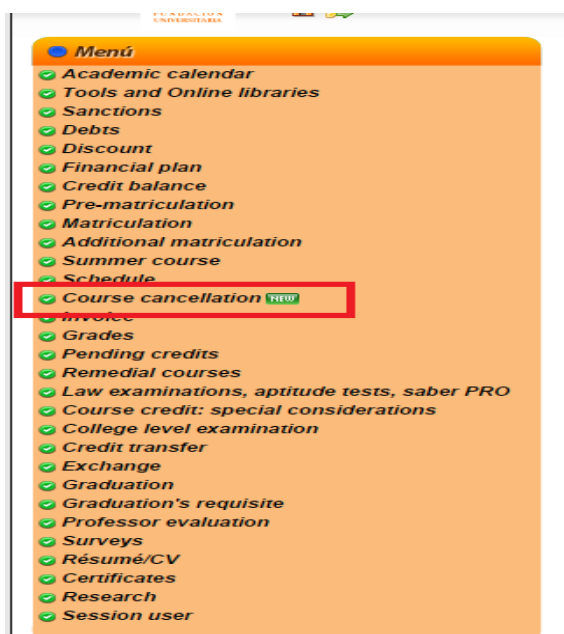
FUNDACIÓN UNIVERSITARIA

Menú
Academic calendar
Tools and Online libraries
Sanctions
Debts
Discount
Financial plan
Credit balance
Pre-matriculation
Matriculation
Additional matriculation
Summer course
Schedule
Course cancellation NEW
Invoice
Grades
Pending credits
Remedial courses
Law examinations, aptitude tests, saber PRO
Course credit: special considerations
College level examination
Credit transfer
Exchange
Graduation
Graduation's requisite
Professor evaluation
Surveys
Résumé/CV
Certificates
Research
Session user